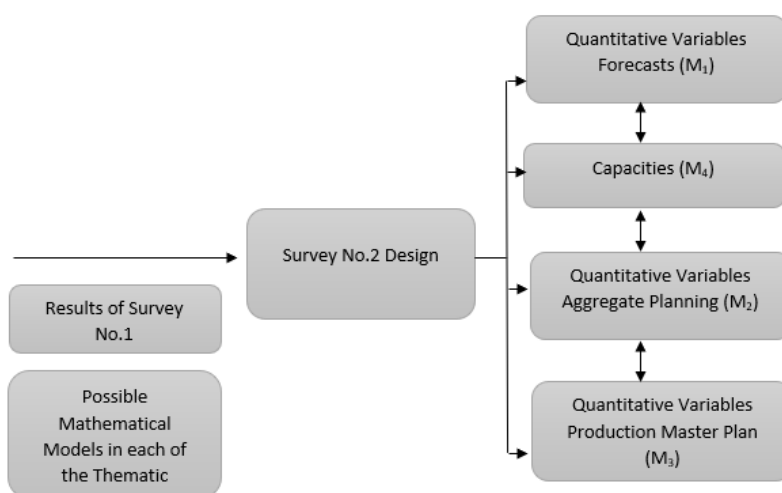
Results of Survey No.1

Possible Mathematical Models in each of the Thematic

Survey No.2 Design

Quantitative Variables Forecasts ($M_1$)

Capacities ($M_4$)

Quantitative Variables Aggregate Planning ($M_2$)

Quantitative Variables Production Master Plan ($M_3$)